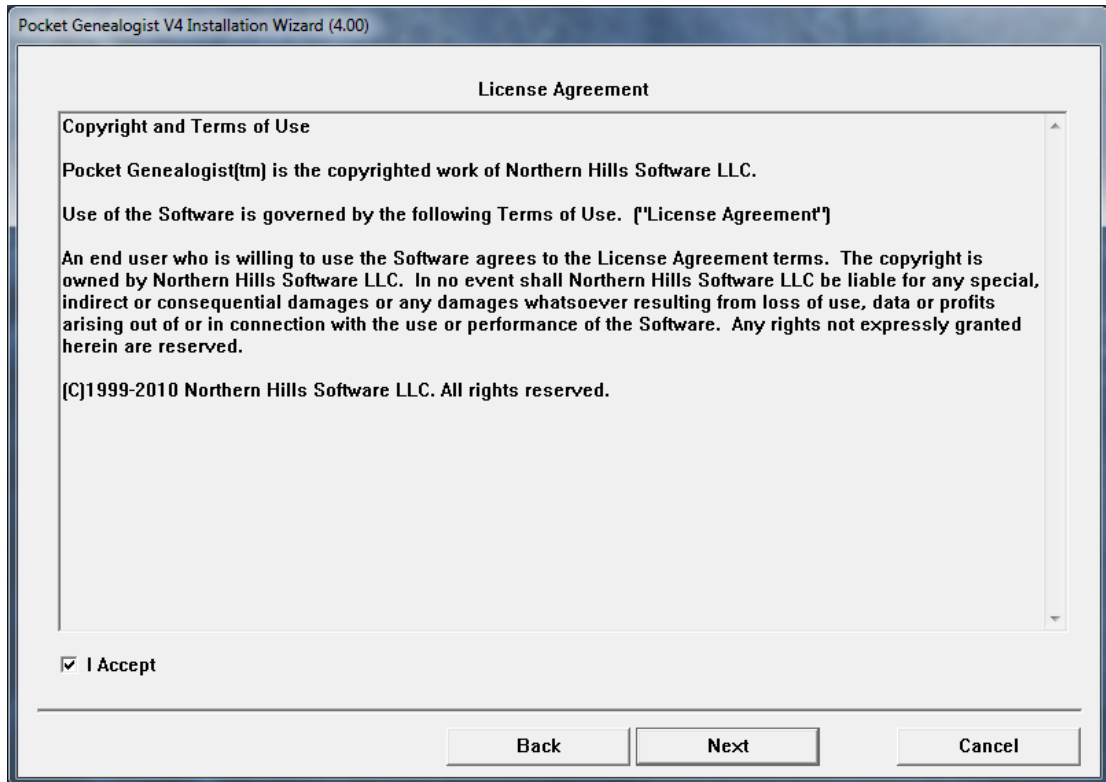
Pocket Genealogist V4 Installation Wizard (4.00)

License Agreement

Copyright and Terms of Use

Pocket Genealogist(tm) is the copyrighted work of Northern Hills Software LLC.

Use of the Software is governed by the following Terms of Use. ("License Agreement")

An end user who is willing to use the Software agrees to the License Agreement terms. The copyright is owned by Northern Hills Software LLC. In no event shall Northern Hills Software LLC be liable for any special, indirect or consequential damages or any damages whatsoever resulting from loss of use, data or profits arising out of or in connection with the use or performance of the Software. Any rights not expressly granted herein are reserved.

(C)1999-2010 Northern Hills Software LLC. All rights reserved.

☑ I Accept

Back

Next

Cancel